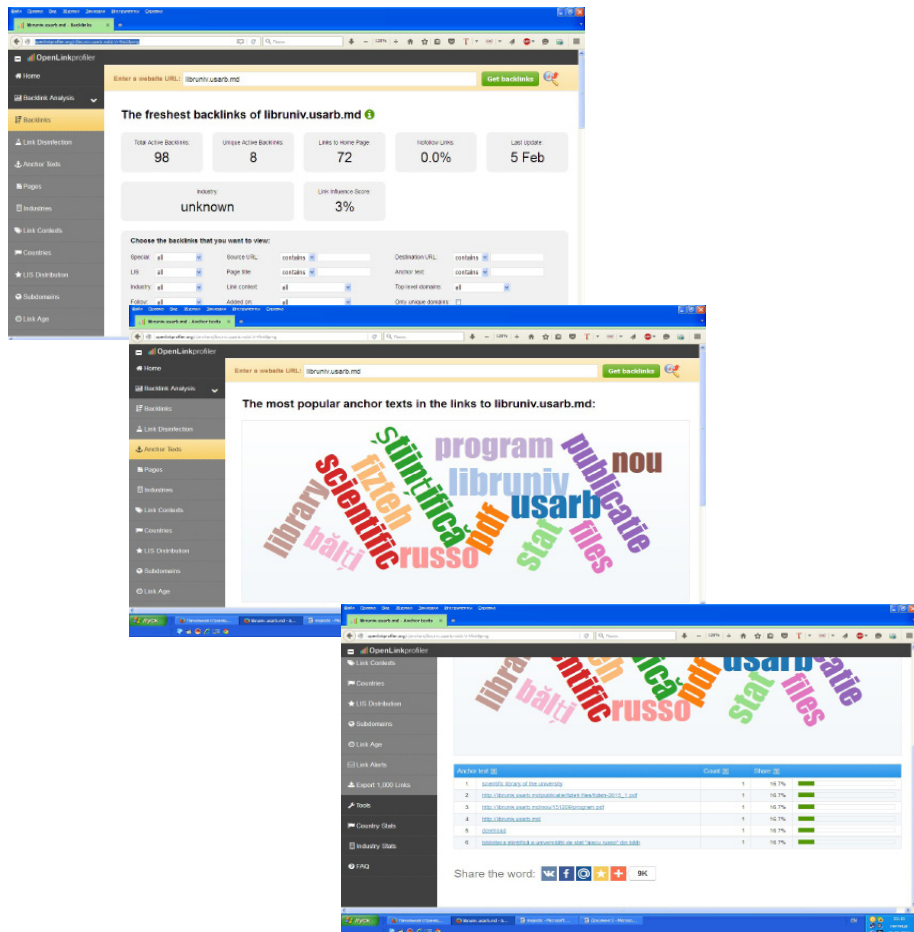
OpenLinkprofiler

Home
Backlink Analysis
Backlinks
Link Disinfection
Anchor Texts
Pages
Industries
Link Contexts
Countries
LIS Distribution
Subdomains
Link Age

Enter a website URL: libruniv.usarb.md
Get backlinks

The freshest backlinks of libruniv.usarb.md

| Total Active Backlinks | Unique Active Backlinks | Links to Home Page | Nofollow Links | Last Update |
|---|---|---|---|---|
| 98 | 8 | 72 | 0.0% | 5 Feb |

| Industry | Link Influence Score |
|---|---|
| unknown | 3% |

Choose the backlinks that you want to view:
Special: all
Source URL: contains
Destination URL: contains
LIS: all
Page title: contains
Anchor text: contains
Industry: all
Link context: all
Top level domain: all
Follow: all
Added on: all
Only unique domains:

OpenLinkprofiler

Home
Backlink Analysis
Backlinks
Link Disinfection
Anchor Texts
Pages
Industries
Link Contexts
Countries
LIS Distribution
Subdomains
Link Age

Enter a website URL: libruniv.usarb.md
Get backlinks

The most popular anchor texts in the links to libruniv.usarb.md:

științifică program publicatie nou libruniv fizteh scientific usarb library pdf files stat bălți russo

OpenLinkprofiler

Link Contexts
Countries
LIS Distribution
Subdomains
Link Age
Link Alerts
Export 1,000 Links
Tools
Country Stats
Industry Stats
FAQ

library scientific fizteh ică pdf usarb catie bălți russo stat files

| | Anchor text | Count | Share | |
|---|---|---|---|---|
| 1 | scientific library of the university | 1 | 16.7% | |
| 2 | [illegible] | 1 | 16.7% | |
| 3 | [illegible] | 1 | 16.7% | |
| 4 | http://libruniv.usarb.md/ | 1 | 16.7% | |
| 5 | download | 1 | 16.7% | |
| 6 | biblioteca științifică a universității de stat "alecu russo" din bălți | 1 | 16.7% | |

Share the word: 9K